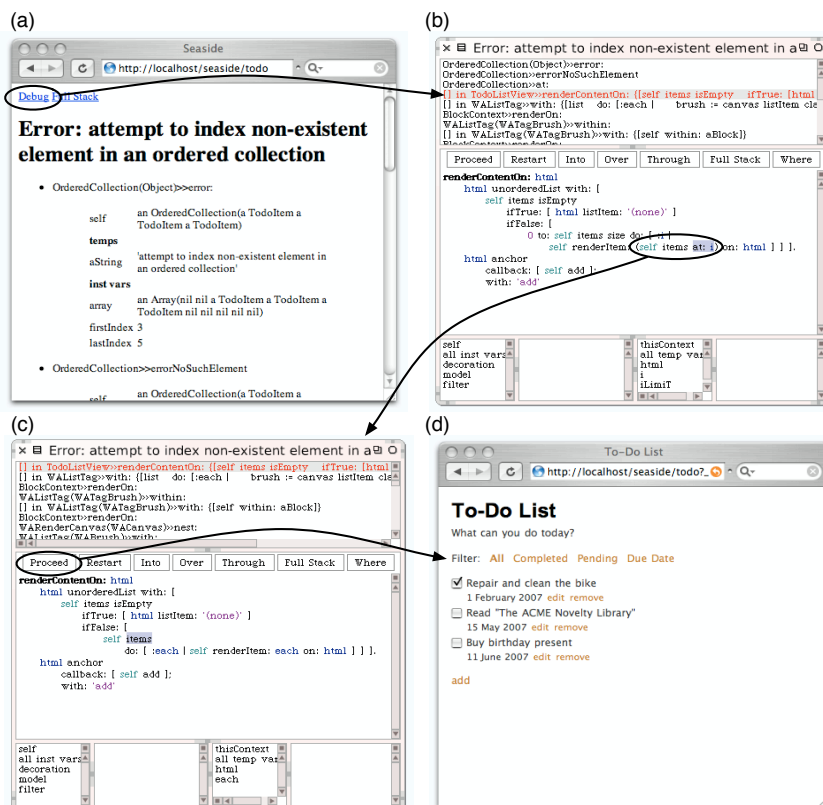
(a)

Seaside

http://localhost/seaside/todo

Debug Full Stack

Error: attempt to index non-existent element in an ordered collection

• OrderedCollection(Object)>>error:

| | |
|---|---|
| self | an OrderedCollection(a TodoItem a TodoItem a TodoItem) |
| temps | |
| aString | 'attempt to index non-existent element in an ordered collection' |
| inst vars | |
| array | an Array(nil nil a TodoItem a TodoItem a TodoItem nil nil nil nil nil) |
| firstIndex | 3 |
| lastIndex | 5 |

• OrderedCollection>>errorNoSuchElement

self an OrderedCollection(a TodoItem a

(b)

Error: attempt to index non-existent element in a

OrderedCollection(Object)>>error:
OrderedCollection>>errorNoSuchElement
OrderedCollection>>at:
[] in TodoListView>>renderContentOn: {[self items isEmpty ifTrue: [html
[] in WAListTag>>with: {[list do: [:each | brush := canvas listItem cle
BlockContext>>renderOn:
WAListTag(WATagBrush)>>within:
[] in WAListTag(WATagBrush)>>with: {[self within: aBlock]}

Proceed Restart Into Over Through Full Stack Where

renderContentOn: html
html unorderedList with: [
self items isEmpty
ifTrue: [ html listItem: '(none)' ]
ifFalse: [
0 to: self items size do: [ :i |
self renderItem: (self items at: i) on: html ] ] ].
html anchor
callback: [ self add ];
with: 'add'

self
all inst vars
decoration
model
filter

thisContext
all temp vars
html
i
iLimiT

(c)

Error: attempt to index non-existent element in a

[] in TodoListView>>renderContentOn: {[self items isEmpty ifTrue: [html
[] in WAListTag>>with: {[list do: [:each | brush := canvas listItem cle
BlockContext>>renderOn:
WAListTag(WATagBrush)>>within:
[] in WAListTag(WATagBrush)>>with: {[self within: aBlock]}
BlockContext>>renderOn:
WARenderCanvas(WACanvas)>>nest:
WAListTag(WABrush)>>with:

Proceed Restart Into Over Through Full Stack Where

renderContentOn: html
html unorderedList with: [
self items isEmpty
ifTrue: [ html listItem: '(none)' ]
ifFalse: [
self items
do: [ :each | self renderItem: each on: html ] ] ].
html anchor
callback: [ self add ];
with: 'add'

self
all inst vars
decoration
model
filter

thisContext
all temp vars
html
each

(d)

To-Do List

http://localhost/seaside/todo?_

To-Do List

What can you do today?

Filter: All Completed Pending Due Date

Repair and clean the bike
1 February 2007 edit remove

Read "The ACME Novelty Library"
15 May 2007 edit remove

Buy birthday present
11 June 2007 edit remove

add